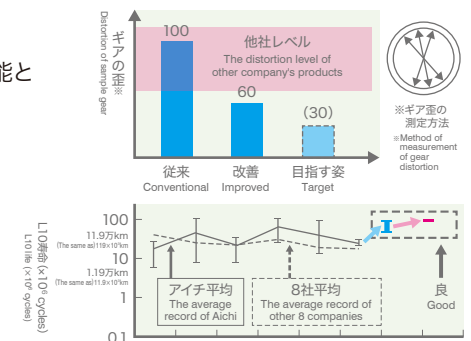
能と

ギアの歪※
Distortion of sample gear

100

他社レベル
The distortion level of other company's products

60

(30)

従来
Conventional

改善
Improved

目指す姿
Target

※ギア歪の測定方法
※Method of measurement of gear distortion

L10寿命($\times10^6$ cycles)
L10 life ($\times10^6$ cycles)

100
11.9万km
(The same as)$119\times10^6$km
10
1.19万km
(The same as)$11.9\times10^6$km
1
0.1

アイチ平均
The average record of Aichi

8社平均
The average record of other 8 companies

良
Good